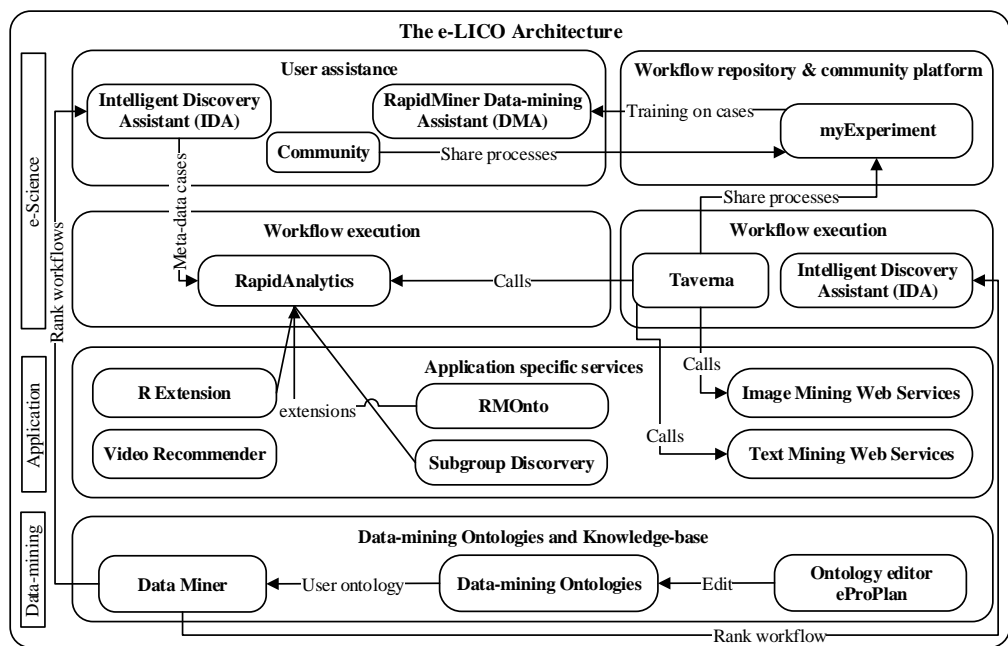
The e-LICO Architecture

e-Science

User assistance

Intelligent Discovery Assistant (IDA)

RapidMiner Data-mining Assistant (DMA)

Community

Workflow repository & community platform

Training on cases

myExperiment

Share processes

Share processes

Meta-data cases

Rank workflows

Workflow execution

RapidAnalytics

Calls

Workflow execution

Taverna

Intelligent Discovery Assistant (IDA)

Application

Application specific services

Calls

R Extension

Image Mining Web Services

extensions

RMOnto

Video Recommender

Calls

Text Mining Web Services

Subgroup Discorvery

Data-mining

Data-mining Ontologies and Knowledge-base

Data Miner

User ontology

Data-mining Ontologies

Edit

Ontology editor eProPlan

Rank workflow